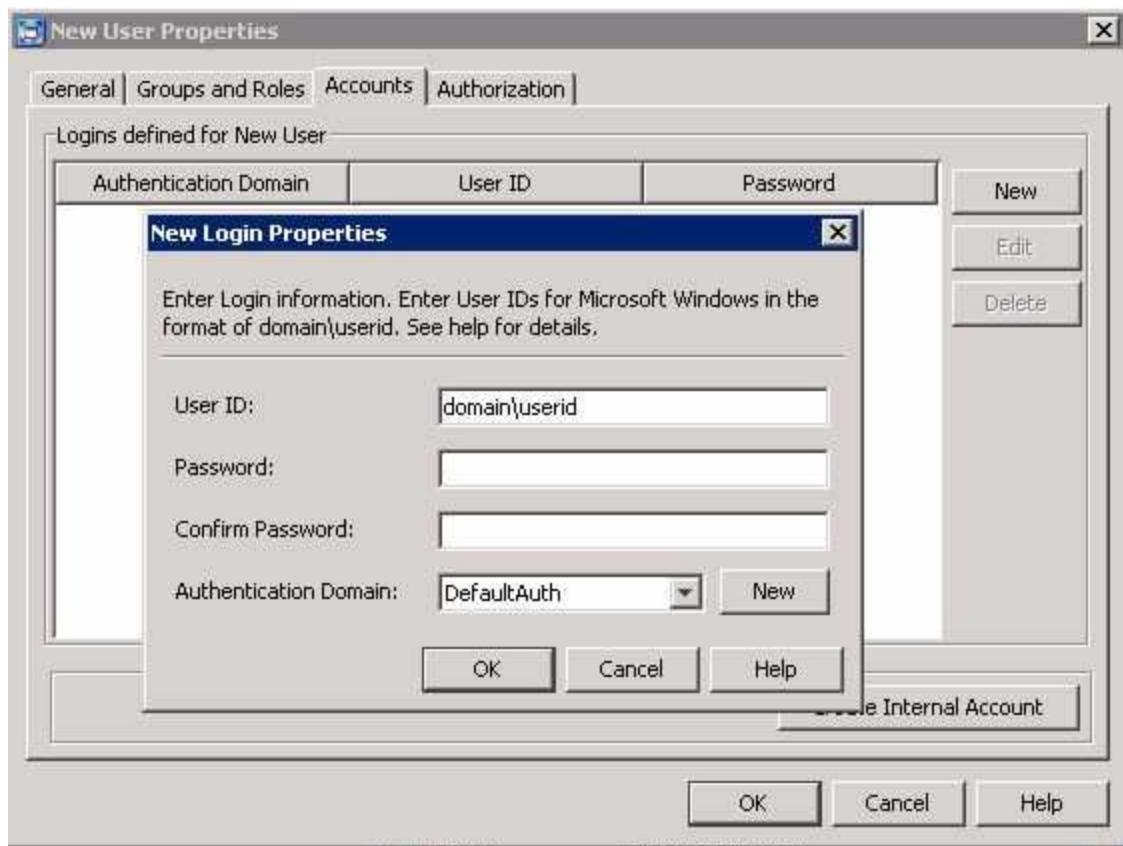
New User Properties

General | Groups and Roles | Accounts | Authorization

Logins defined for New User

| Authentication Domain | User ID | Password |
|---|---|---|

New

Edit

Delete

New Login Properties

Enter Login information. Enter User IDs for Microsoft Windows in the format of domain\userid. See help for details.

User ID: domain\userid

Password:

Confirm Password:

Authentication Domain: DefaultAuth New

OK Cancel Help

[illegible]e Internal Account

OK Cancel Help